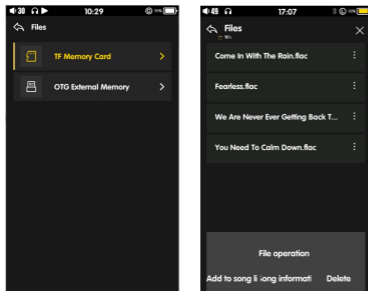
30 10:29

Files

TF Memory Card

OTG External Memory

49 17:07

Files

Come In With The Rain.flac

Fearless.flac

We Are Never Ever Getting Back T...

You Need To Calm Down.flac

File operation

Add to song li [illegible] ong informati Delete